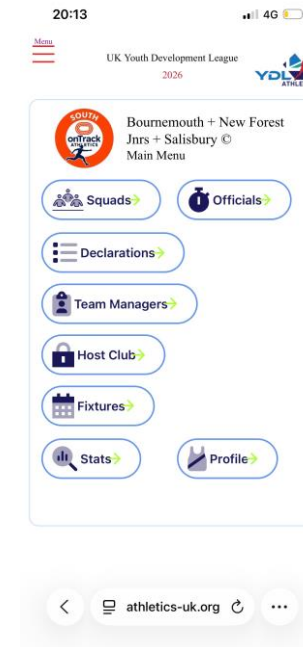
20:13
4G

Menu

UK Youth Development League
2026

YDL
ATHLE

SOUTH
onTrack
ATHLETICS

Bournemouth + New Forest Jnrs + Salisbury ©
Main Menu

Squads

Officials

Declarations

Team Managers

Host Club

Fixtures

Stats

Profile

athletics-uk.org